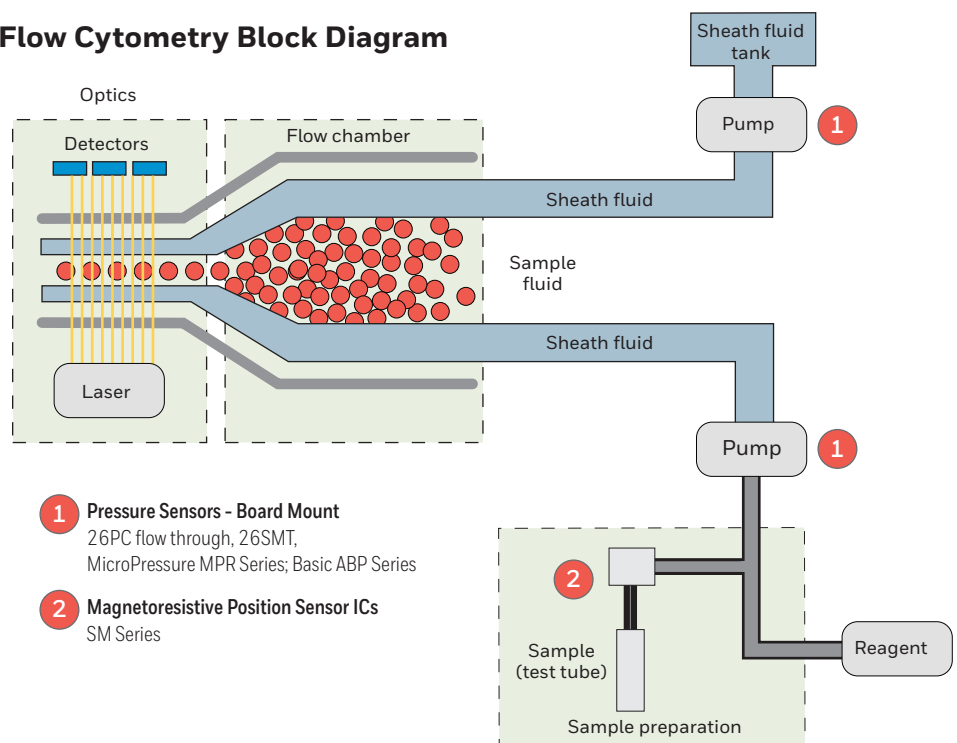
Flow Cytometry Block Diagram

Sheath fluid tank

Optics

Detectors

Flow chamber

Pump

1

Sheath fluid

Sample fluid

Sheath fluid

Laser

Pump

1

1 Pressure Sensors - Board Mount
26PC flow through, 26SMT, MicroPressure MPR Series; Basic ABP Series

2 Magnetoresistive Position Sensor ICs
SM Series

2

Sample (test tube)

Reagent

Sample preparation